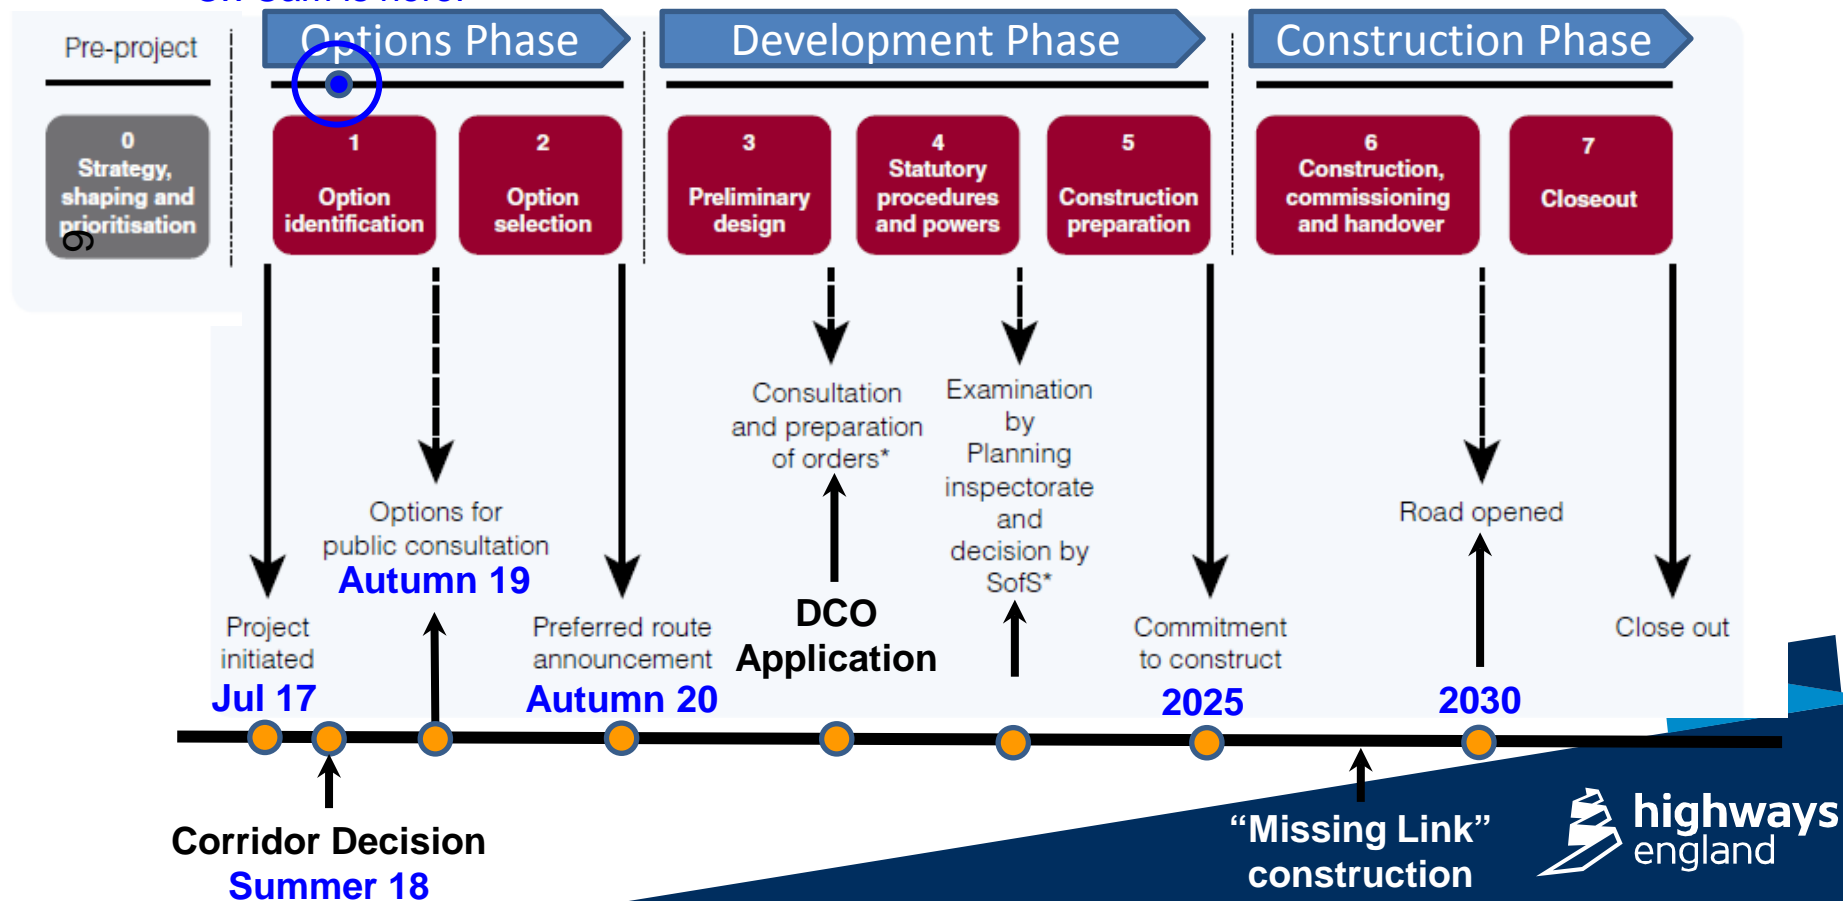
Pre-project

Options Phase

Development Phase

Construction Phase

0
Strategy, shaping and prioritisation

1
Option identification

2
Option selection

3
Preliminary design

4
Statutory procedures and powers

5
Construction preparation

6
Construction, commissioning and handover

7
Closeout

Consultation and preparation of orders*

Examination by Planning inspectorate and decision by SofS*

Options for public consultation
Autumn 19

Road opened

Project initiated
Jul 17

Preferred route announcement
Autumn 20

DCO Application

Commitment to construct
2025

2030

Close out

Corridor Decision
Summer 18

"Missing Link" construction

highways england